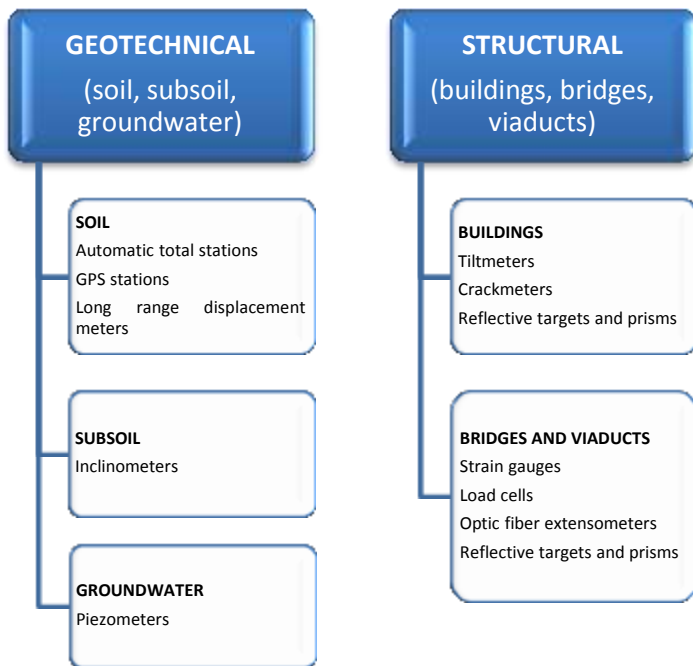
GEOTECHNICAL
(soil, subsoil, groundwater)

SOIL
Automatic total stations
GPS stations
Long range displacement meters

SUBSOIL
Inclinometers

GROUNDWATER
Piezometers

STRUCTURAL
(buildings, bridges, viaducts)

BUILDINGS
Tiltmeters
Crackmeters
Reflective targets and prisms

BRIDGES AND VIADUCTS
Strain gauges
Load cells
Optic fiber extensometers
Reflective targets and prisms